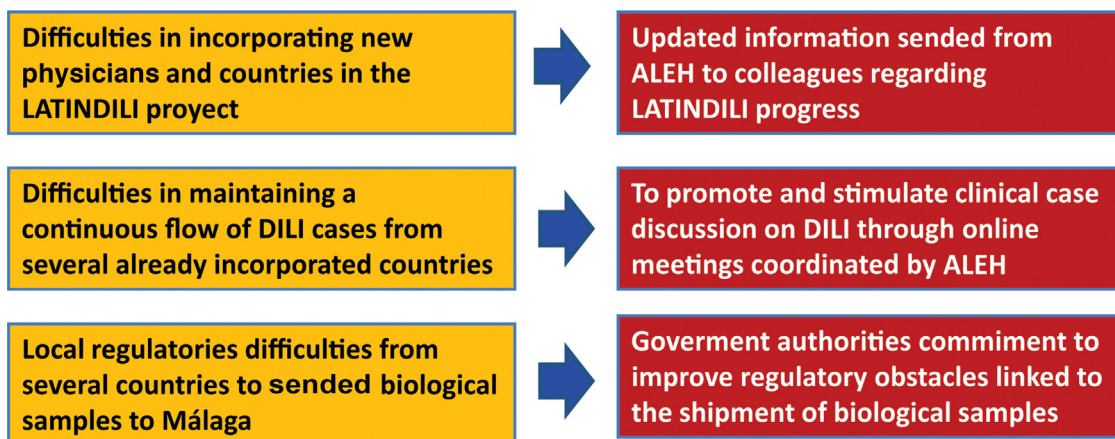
Difficulties in incorporating new physicians and countries in the LATINDILI proyect

Updated information sended from ALEH to colleagues regarding LATINDILI progress

Difficulties in maintaining a continuous flow of DILI cases from several already incorporated countries

To promote and stimulate clinical case discussion on DILI through online meetings coordinated by ALEH

Local regulatories difficulties from several countries to sended biological samples to Málaga

Goverment authorities commiment to improve regulatory obstacles linked to the shipment of biological samples